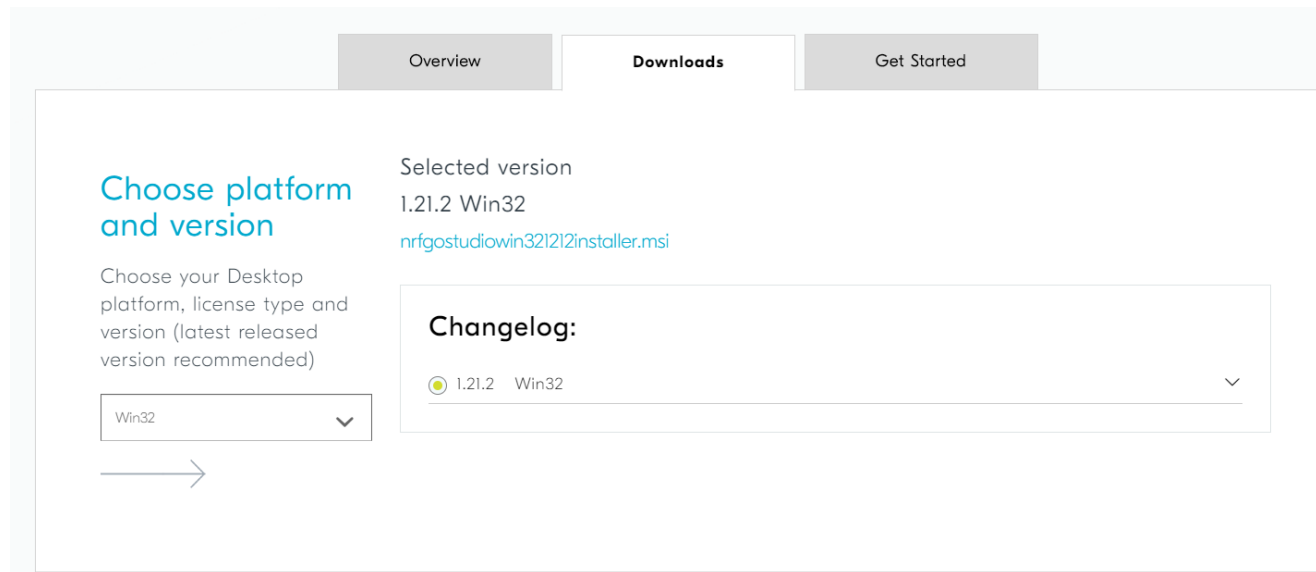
Overview

Downloads

Get Started

Choose platform and version

Choose your Desktop platform, license type and version (latest released version recommended)

Win32

Selected version

1.21.2 Win32

nrfgostudiowin321212installer.msi

Changelog:

1.21.2 Win32